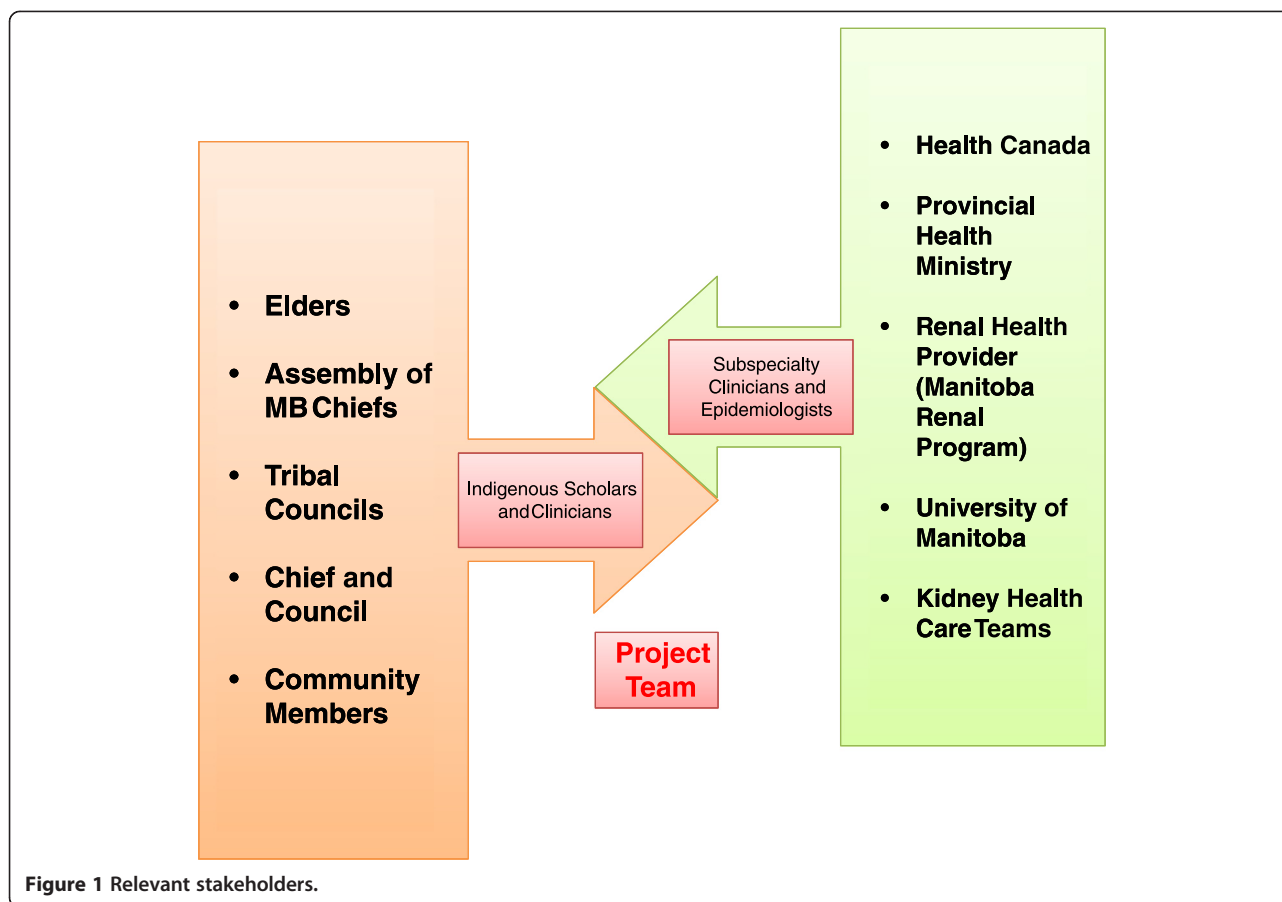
- Elders
- Assembly of MB Chiefs
- Tribal Councils
- Chief and Council
- Community Members

Indigenous Scholars and Clinicians

Subspecialty Clinicians and Epidemiologists

Project Team

- Health Canada
- Provincial Health Ministry
- Renal Health Provider (Manitoba Renal Program)
- University of Manitoba
- Kidney Health Care Teams

Figure 1 Relevant stakeholders.